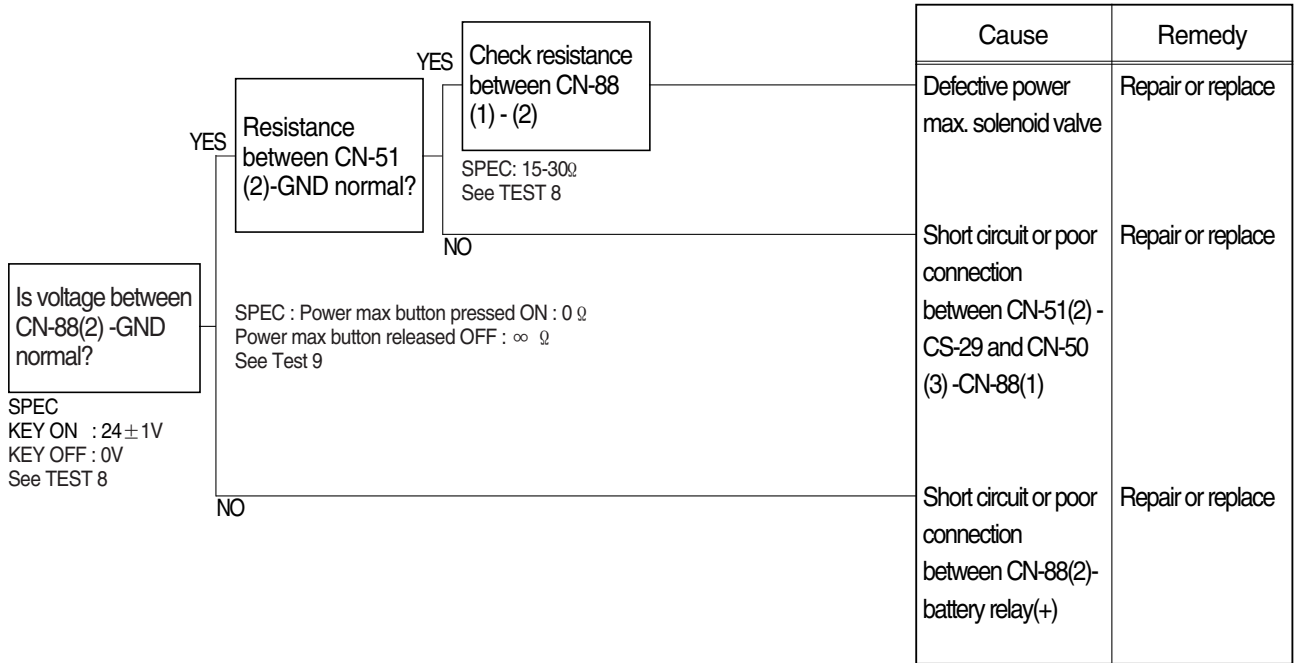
Is voltage between CN-88(2) -GND normal?

SPEC
KEY ON : $24\pm1$V
KEY OFF : 0V
See TEST 8

YES

Resistance between CN-51 (2)-GND normal?

SPEC : Power max button pressed ON : 0 Ω
Power max button released OFF : ∞ Ω
See Test 9

YES

Check resistance between CN-88 (1) - (2)

SPEC: 15-30Ω
See TEST 8

NO

NO

| Cause | Remedy |
|---|---|
| Defective power max. solenoid valve | Repair or replace |
| Short circuit or poor connection between CN-51(2) - CS-29 and CN-50 (3) -CN-88(1) | Repair or replace |
| Short circuit or poor connection between CN-88(2)- battery relay(+) | Repair or replace |